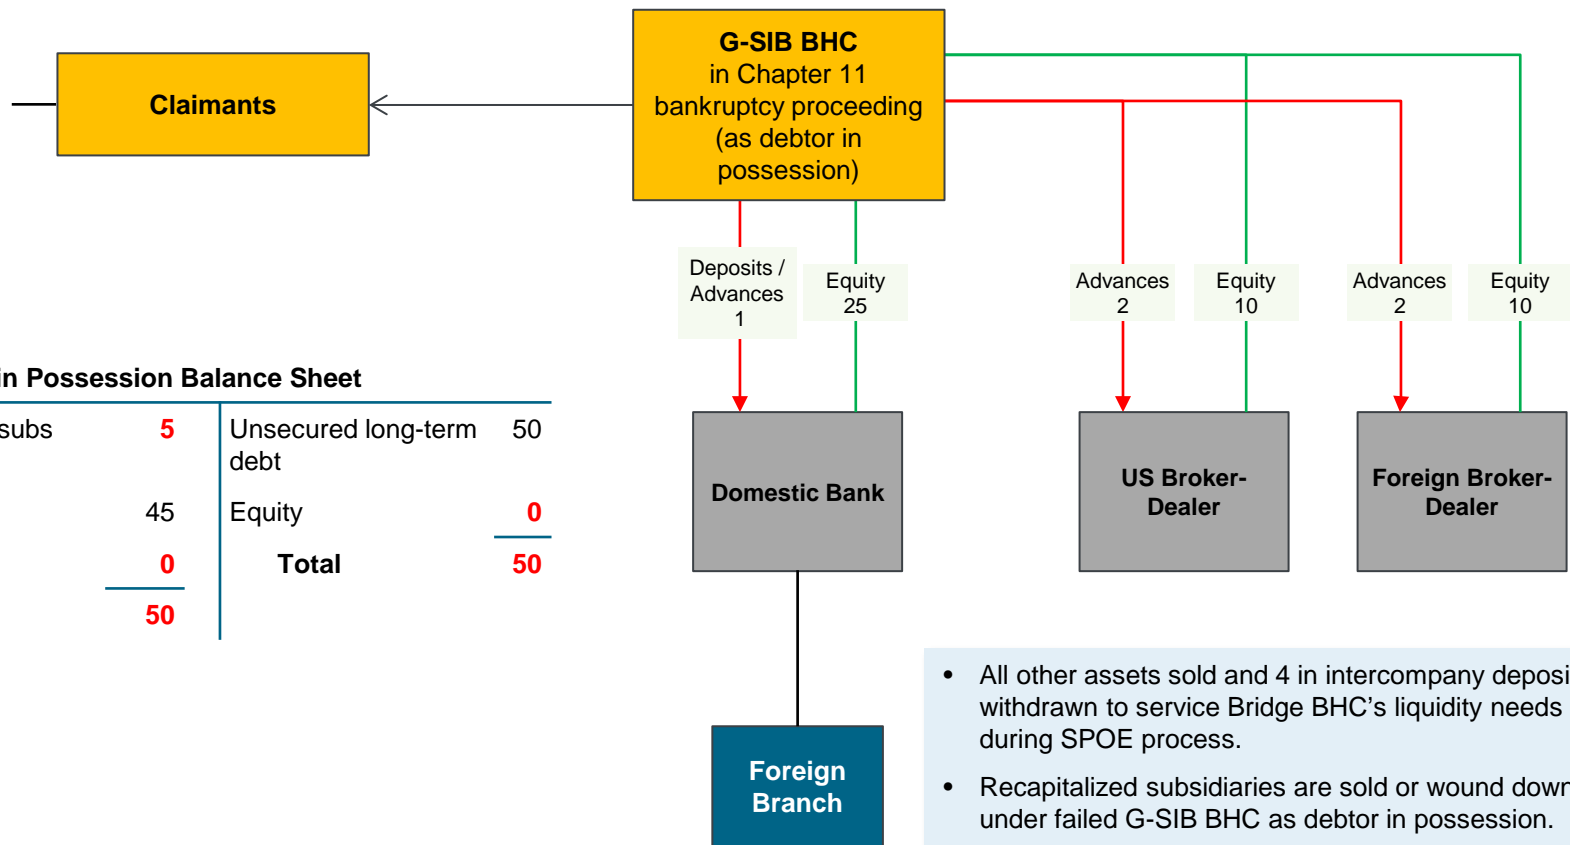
Claimants

G-SIB BHC in Chapter 11 bankruptcy proceeding (as debtor in possession)

Deposits / Advances 1

Equity 25

Advances 2

Equity 10

Advances 2

Equity 10

in Possession Balance Sheet

| subs | 5 | Unsecured long-term debt | 50 |
|---|---|---|---|
| | 45 | Equity | 0 |
| | 0 | Total | 50 |
| | 50 | | |

Domestic Bank

US Broker-Dealer

Foreign Broker-Dealer

Foreign Branch

• All other assets sold and 4 in intercompany deposi withdrawn to service Bridge BHC's liquidity needs during SPOE process.

• Recapitalized subsidiaries are sold or wound dowr under failed G-SIB BHC as debtor in possession.